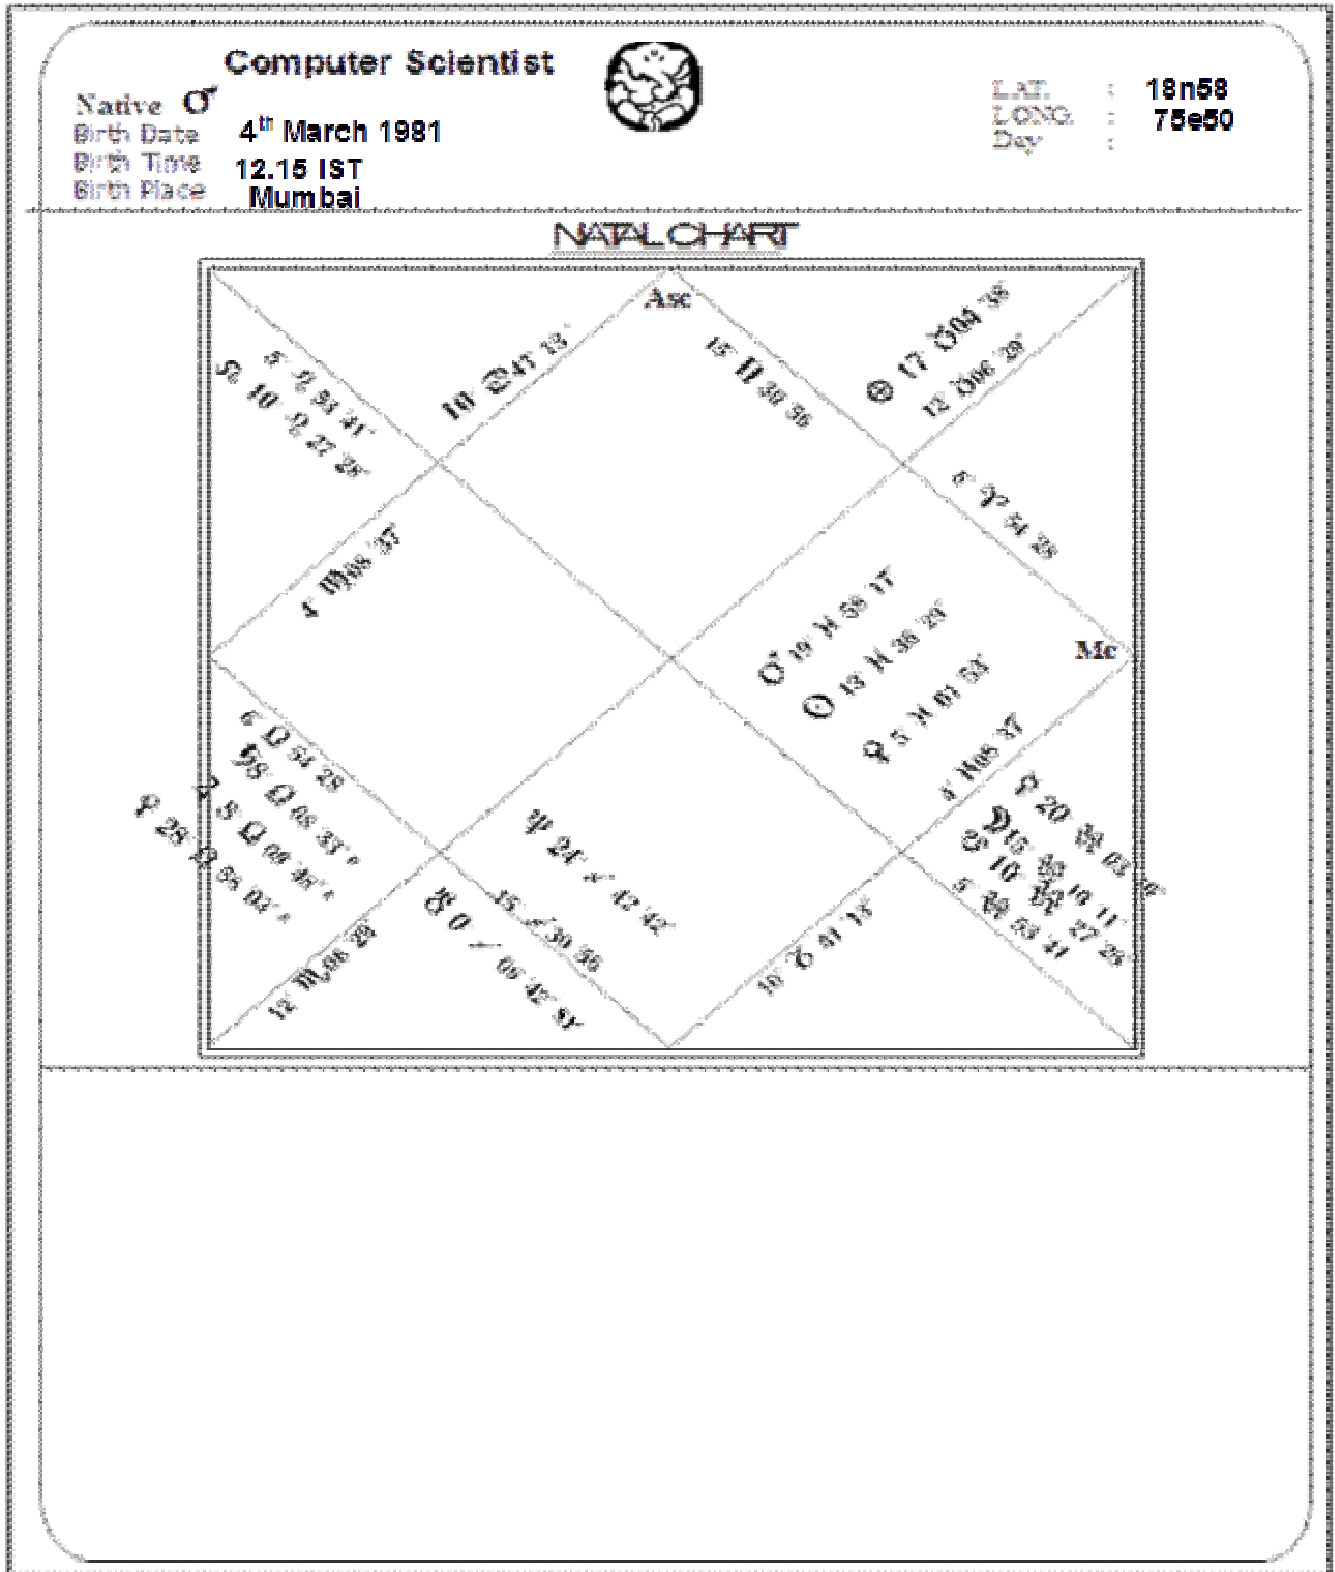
Computer Scientist

Native ♂
Birth Date 4$^{th}$ March 1981
Birth Time 12.15 IST
Birth Place Mumbai

LAT. : 18n58
LONG. : 75e50
Day :

NATAL CHART

Asc

15 ♊ 30 36

10 ♋ 43 13

⊕ 17 ♉ 09 38
12 ♉ 06 20

6 ♈ 54 28

♀ 5 ♌ 31 41
♆ 10 ♌ 27 28

4 ♍ 08 37

♂ 19 ♓ 58 17
☉ 13 ♓ 36 20
☿ 5 ♓ 01 53

Mc

4 ♓ 08 37

6 ♎ 54 28
♅ 8 ♎ 08 31
♃ 8 ♎ 06 45
♇ 28 ♎ 53 02

♆ 24 ♐ 42 42

15 ♐ 30 36

☋ 0 ♐ 08 42 51

12 ♏ 08 29

10 ♑ 41 13

♀ 20 ♒ 58 03
☽ 15 ♒ 35
♀ 10 ♒ 16 11
5 ♒ 53 41 27 28